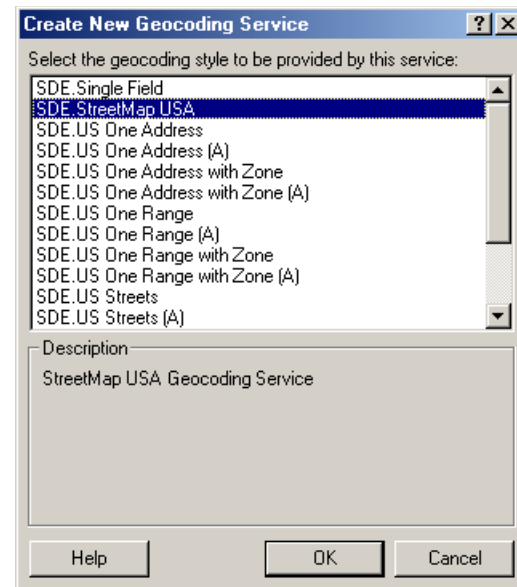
Create New Geocoding Service
?
X

Select the geocoding style to be provided by this service:

SDE.Single Field
SDE.StreetMap USA
SDE.US One Address
SDE.US One Address (A)
SDE.US One Address with Zone
SDE.US One Address with Zone (A)
SDE.US One Range
SDE.US One Range (A)
SDE.US One Range with Zone
SDE.US One Range with Zone (A)
SDE.US Streets
SDE.US Streets (A)

Description

StreetMap USA Geocoding Service

Help
OK
Cancel